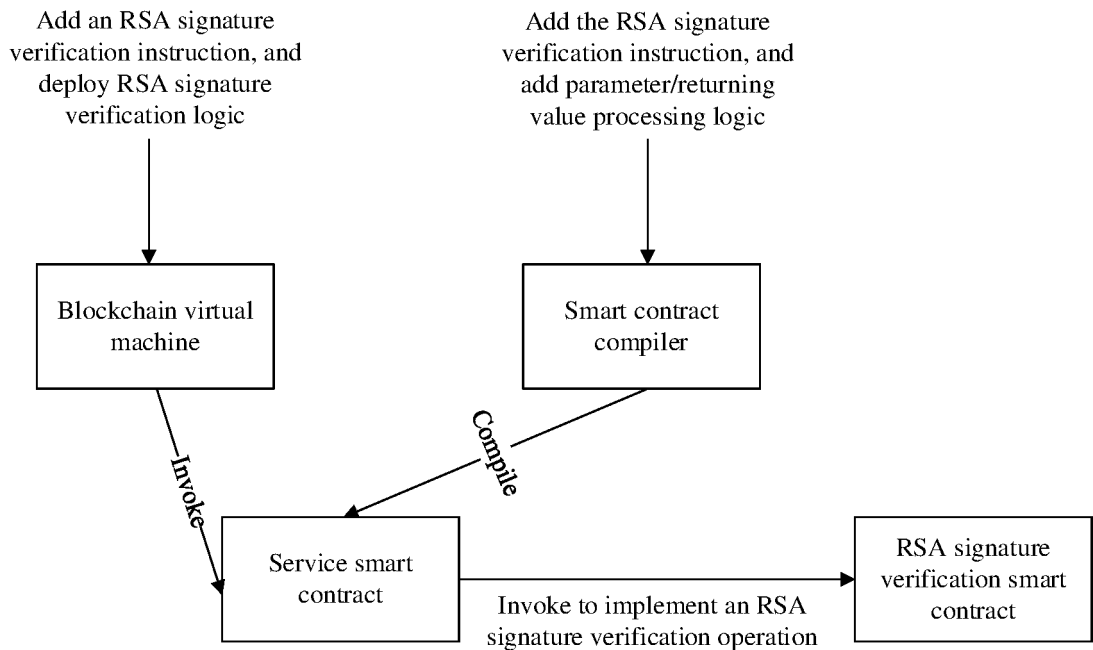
Add an RSA signature verification instruction, and deploy RSA signature verification logic

Add the RSA signature verification instruction, and add parameter/returning value processing logic

Blockchain virtual machine

Smart contract compiler

Invoke

Compile

Service smart contract

RSA signature verification smart contract

Invoke to implement an RSA signature verification operation